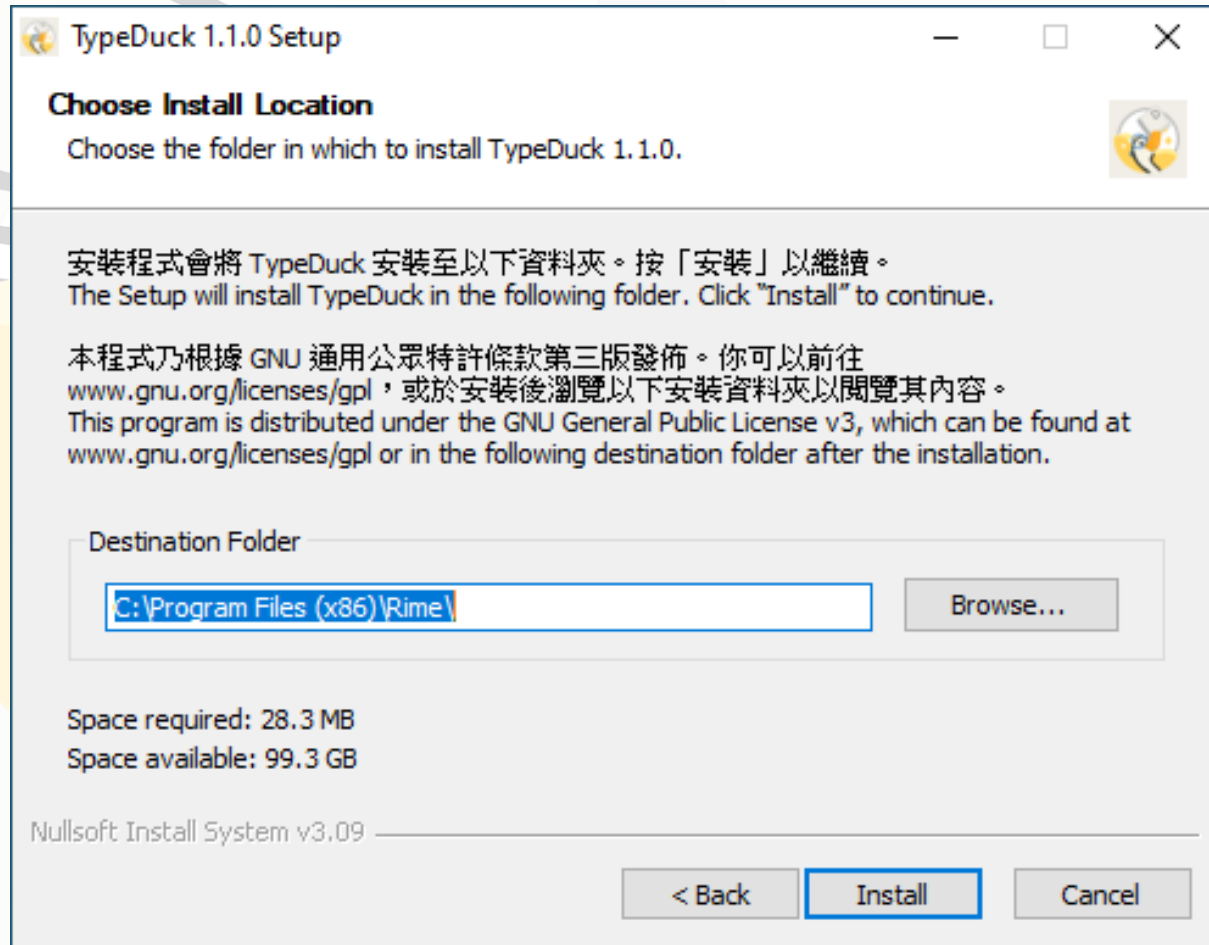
TypeDuck 1.1.0 Setup

Choose Install Location
Choose the folder in which to install TypeDuck 1.1.0.

安裝程式會將 TypeDuck 安裝至以下資料夾。按「安裝」以繼續。
The Setup will install TypeDuck in the following folder. Click "Install" to continue.

本程式乃根據 GNU 通用公眾特許條款第三版發佈。你可以前往 www.gnu.org/licenses/gpl，或於安裝後瀏覽以下安裝資料夾以閱覽其內容。
This program is distributed under the GNU General Public License v3, which can be found at www.gnu.org/licenses/gpl or in the following destination folder after the installation.

Destination Folder
C:\Program Files (x86)\Rime\
Browse...

Space required: 28.3 MB
Space available: 99.3 GB

Nullsoft Install System v3.09

< Back
Install
Cancel